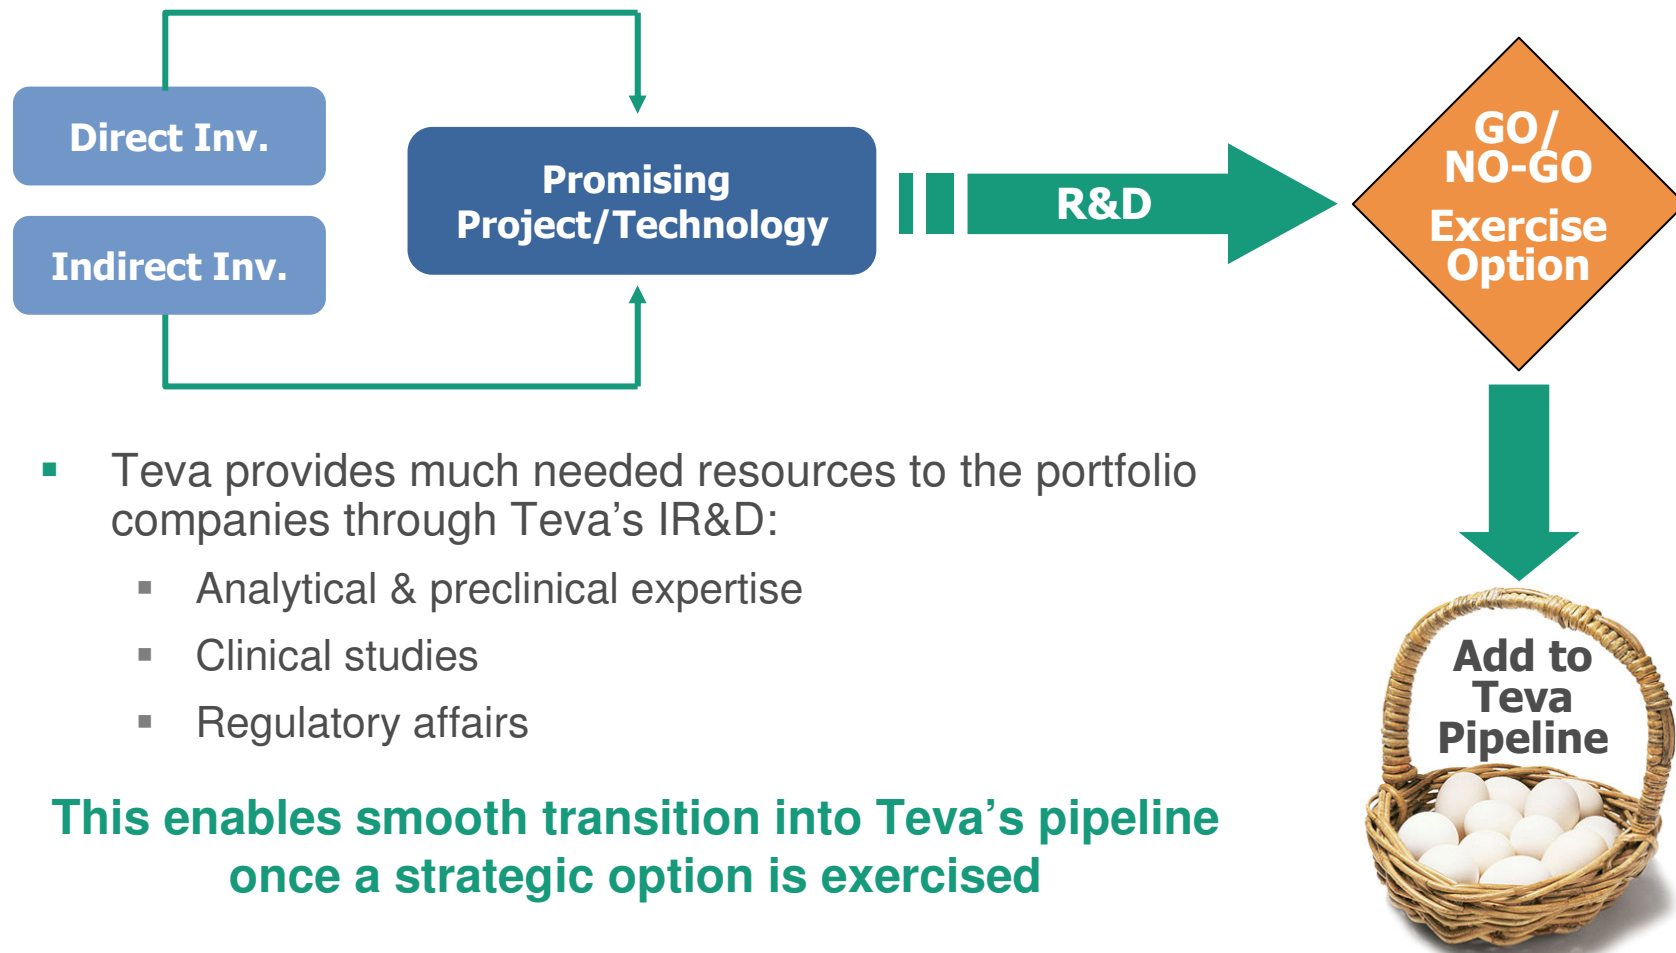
Direct Inv.

Indirect Inv.

Promising Project/Technology

R&D

GO/ NO-GO

Exercise Option

Teva provides much needed resources to the portfolio companies through Teva’s IR&D:

Analytical & preclinical expertise

Clinical studies

Regulatory affairs

Add to Teva Pipeline

This enables smooth transition into Teva’s pipeline once a strategic option is exercised